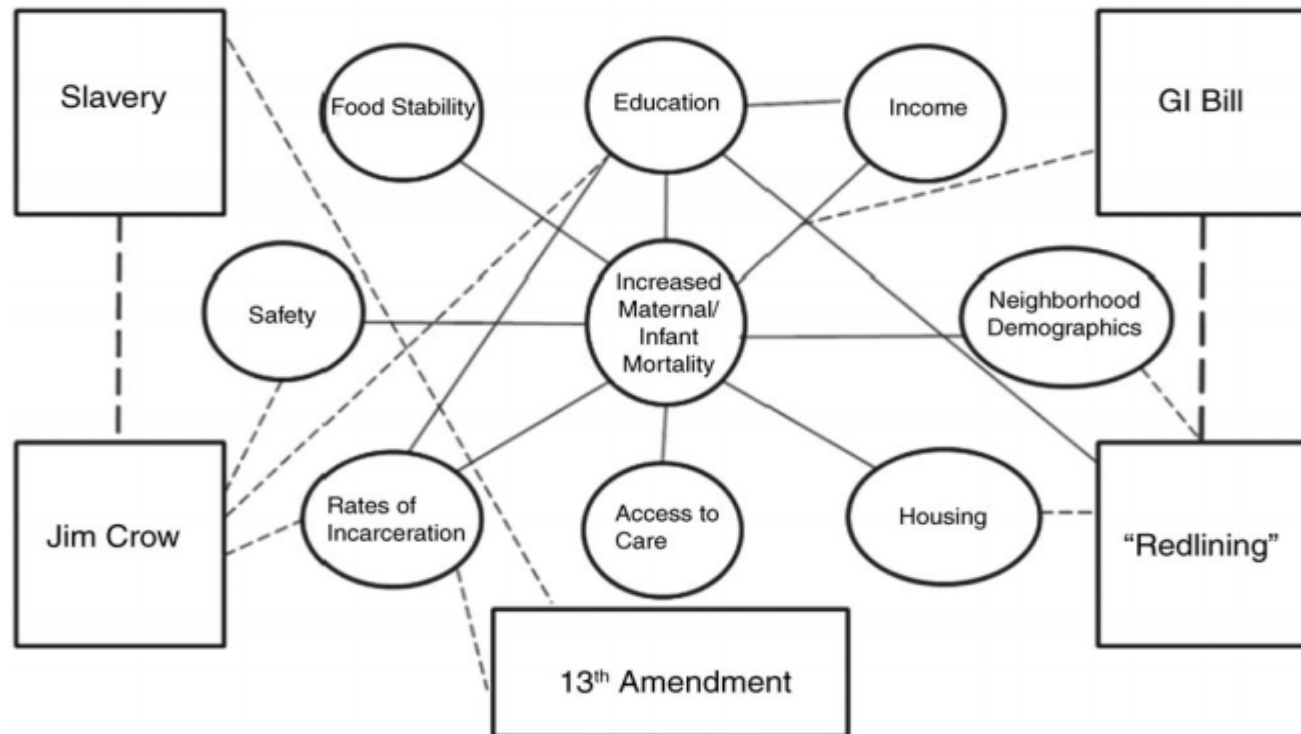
Slavery

Food Stability

Education

Income

GI Bill

Safety

Increased Maternal/ Infant Mortality

Neighborhood Demographics

Jim Crow

Rates of Incarceration

Access to Care

Housing

"Redlining"

13$^{th}$ Amendment